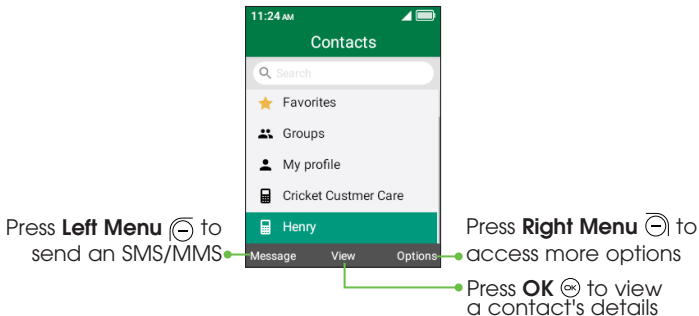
11:24 AM

Contacts

Search

Favorites

Groups

My profile

Cricket Custmer Care

Henry

Message View Options

Press **Left Menu** to send an SMS/MMS

Press **Right Menu** to access more options

Press **OK** to view a contact's details